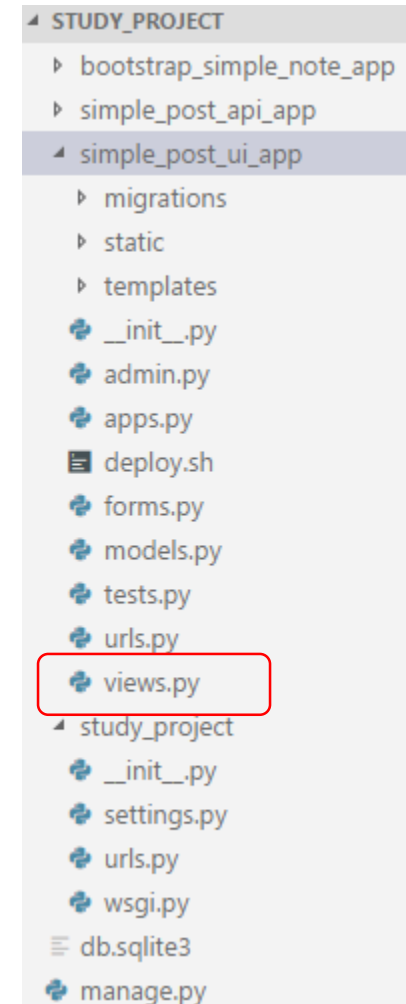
STUDY_PROJECT
bootstrap_simple_note_app
simple_post_api_app
simple_post_ui_app
migrations
static
templates
\_\_init\_\_.py
admin.py
apps.py
deploy.sh
forms.py
models.py
tests.py
urls.py
views.py
study_project
\_\_init\_\_.py
settings.py
urls.py
wsgi.py
db.sqlite3
manage.py